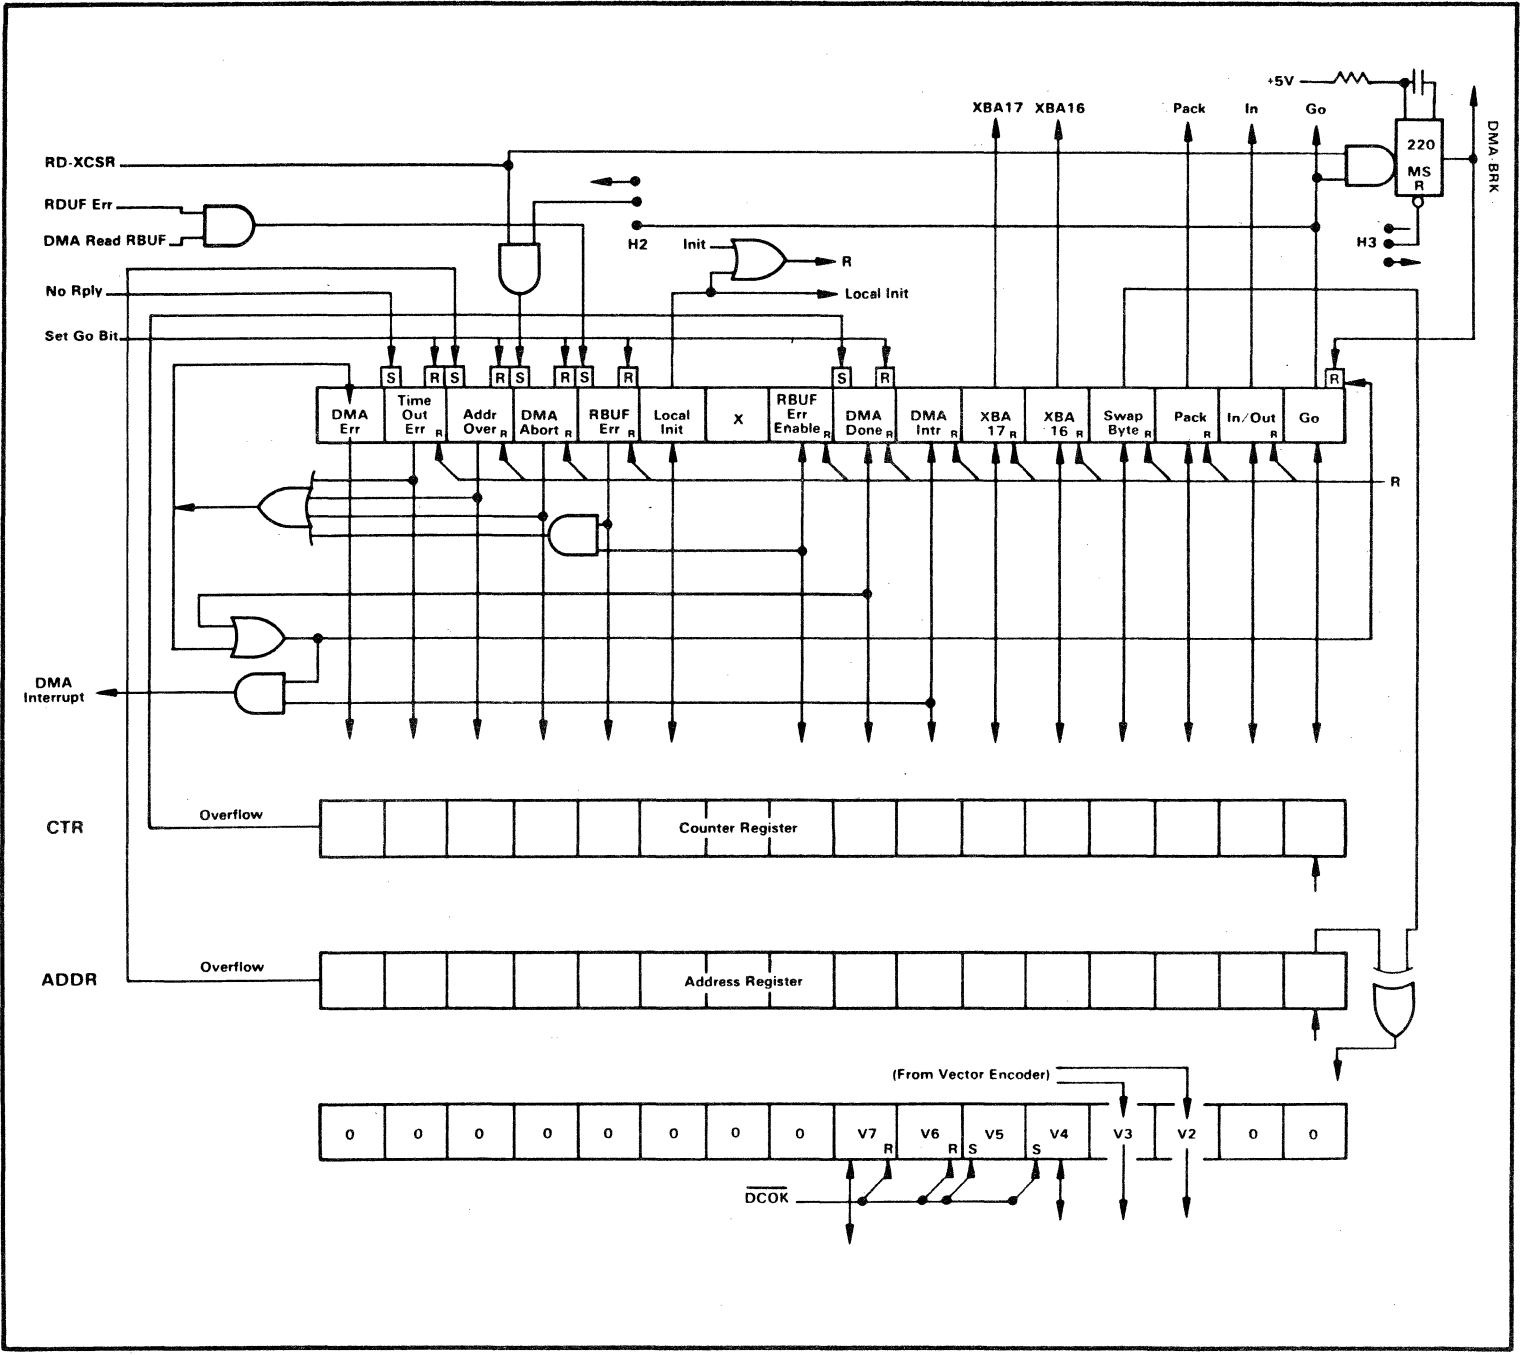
+5V

XBA17 XBA16 Pack In Go

220
MS
R

DMA BRK

RD-XCSR

RDUF Err

DMA Read RBUF

H2

Init

R

H3

Local Init

No Rply

Set Go Bit

S R S R S R S R S R R

| DMA Err | Time Out Err R | Addr Over R | DMA Abort R | RBUF Err R | Local Init | X | RBUF Err Enable R | DMA Done R | DMA Intr R | XBA 17 R | XBA 16 R | Swap Byte R | Pack R | In/Out R | Go |
|---|---|---|---|---|---|---|---|---|---|---|---|---|---|---|---|

R

DMA Interrupt

CTR

Overflow

Counter Register

ADDR

Overflow

Address Register

(From Vector Encoder)

| 0 | 0 | 0 | 0 | 0 | 0 | 0 | 0 | V7 R | V6 R | V5 S | V4 S | V3 | V2 | 0 | 0 |
|---|---|---|---|---|---|---|---|---|---|---|---|---|---|---|---|

$\overline{DCOK}$